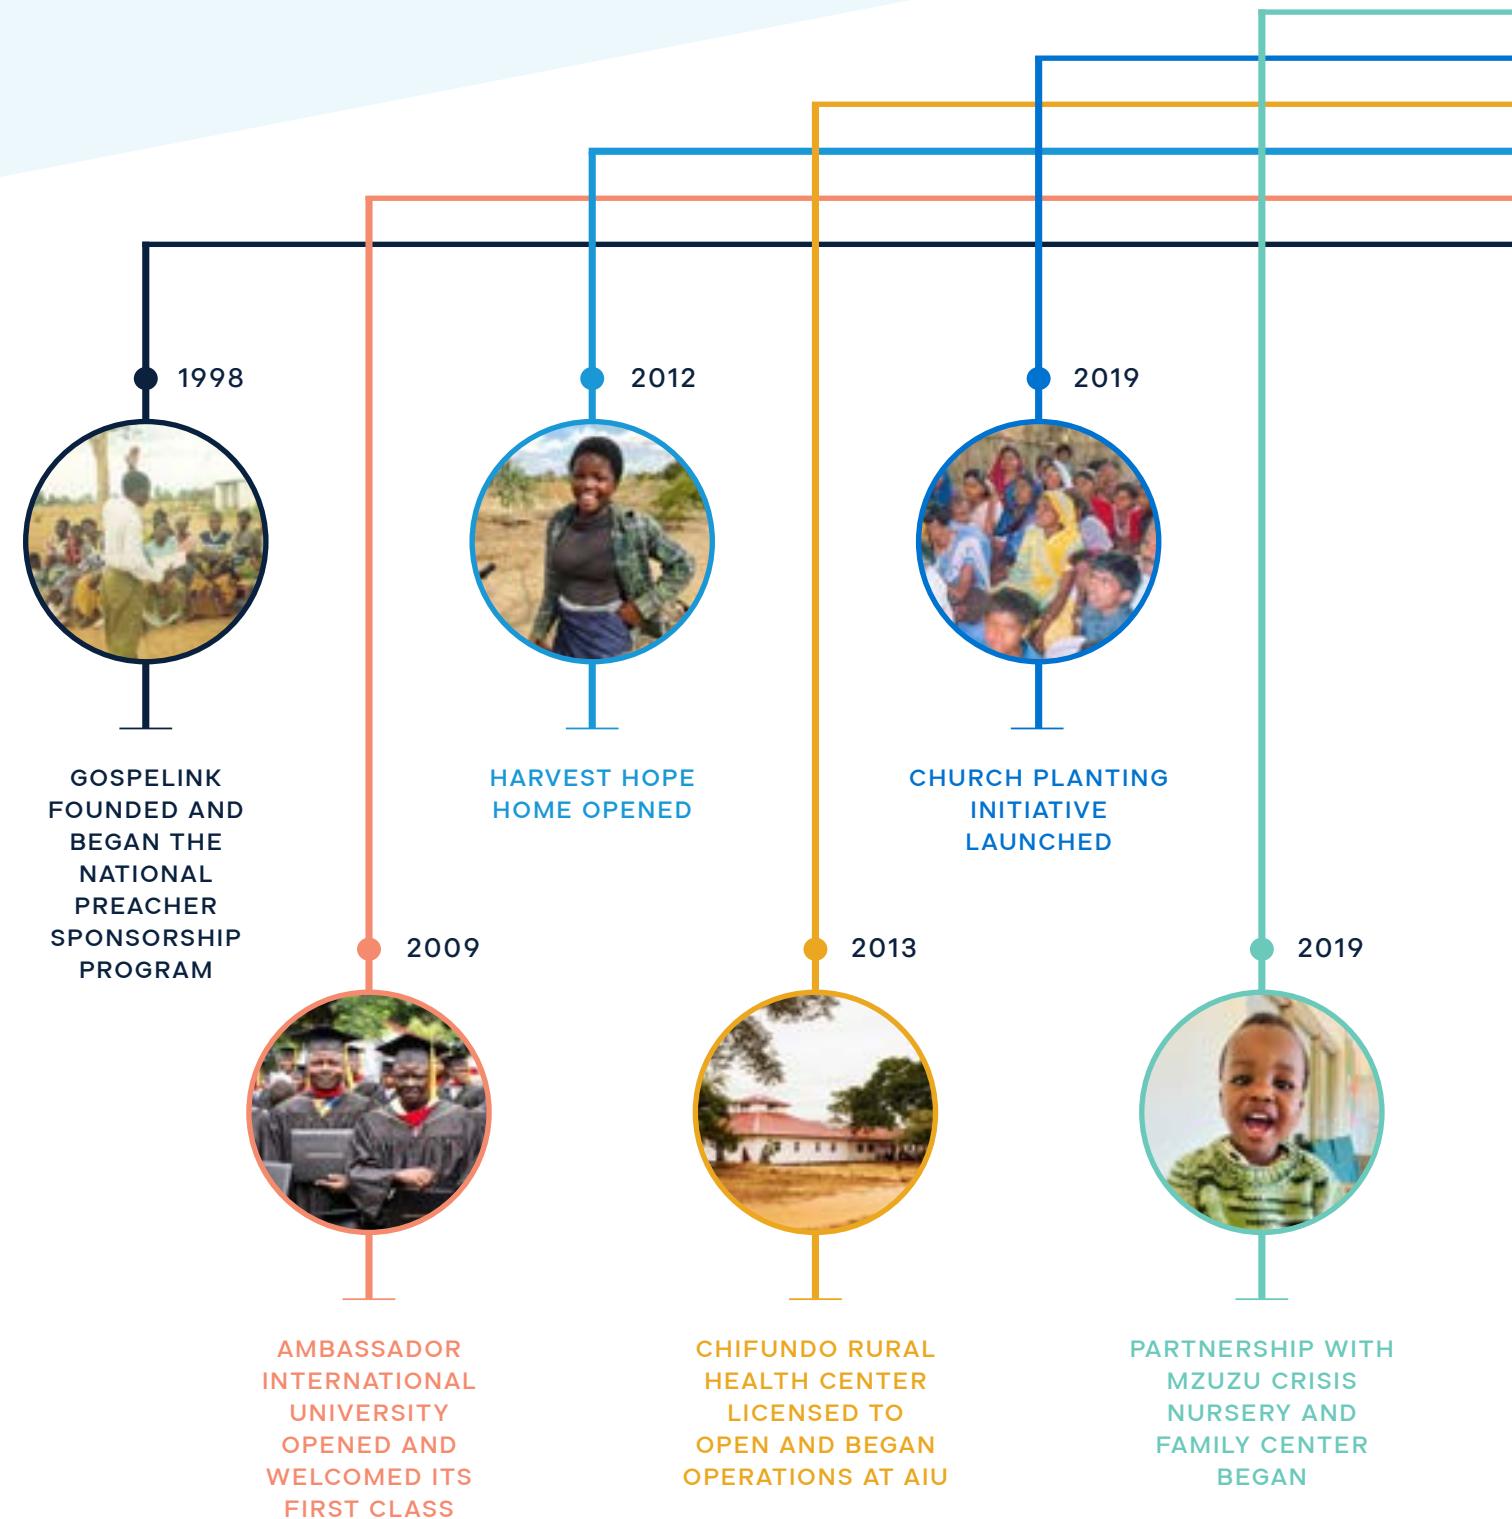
1998

GOSPELINK FOUNDED AND BEGAN THE NATIONAL PREACHER SPONSORSHIP PROGRAM

2012

HARVEST HOPE HOME OPENED

2019

CHURCH PLANTING INITIATIVE LAUNCHED

2009

AMBASSADOR INTERNATIONAL UNIVERSITY OPENED AND WELCOMED ITS FIRST CLASS

2013

CHIFUNDO RURAL HEALTH CENTER LICENSED TO OPEN AND BEGAN OPERATIONS AT AIU

2019

PARTNERSHIP WITH MZUZU CRISIS NURSERY AND FAMILY CENTER BEGAN